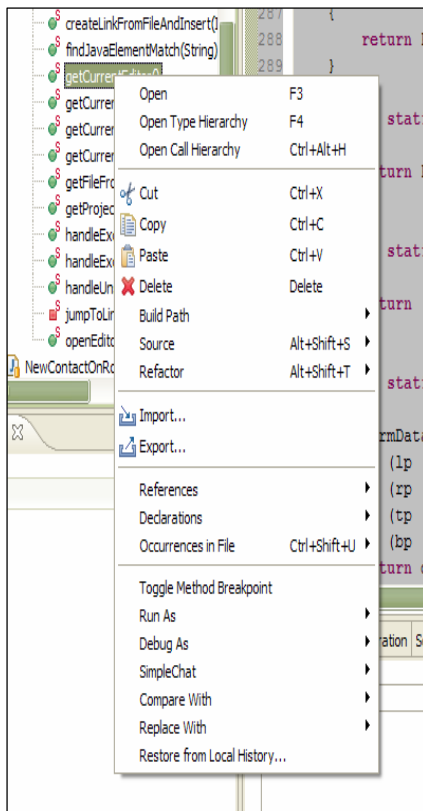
createLinkFromFileAndInsert(
findJavaElementMatch(String)
getCurrentEditor()
getCurren
getCurren
getCurren
getFileFro
getProjec
handleEx
handleEx
handleUn
jumpToLir
openEdito
NewContactOnRo

287 {
288 return
289 }

stati
turn
stati
turn
stati
rmData
(lp
(rp
(tp
(bp
turn
ration S

| | |
|---|---|
| Open | F3 |
| Open Type Hierarchy | F4 |
| Open Call Hierarchy | Ctrl+Alt+H |
| Cut | Ctrl+X |
| Copy | Ctrl+C |
| Paste | Ctrl+V |
| Delete | Delete |
| Build Path | |
| Source | Alt+Shift+S |
| Refactor | Alt+Shift+T |
| Import... | |
| Export... | |
| References | |
| Declarations | |
| Occurrences in File | Ctrl+Shift+U |
| Toggle Method Breakpoint | |
| Run As | |
| Debug As | |
| SimpleChat | |
| Compare With | |
| Replace With | |
| Restore from Local History... | |